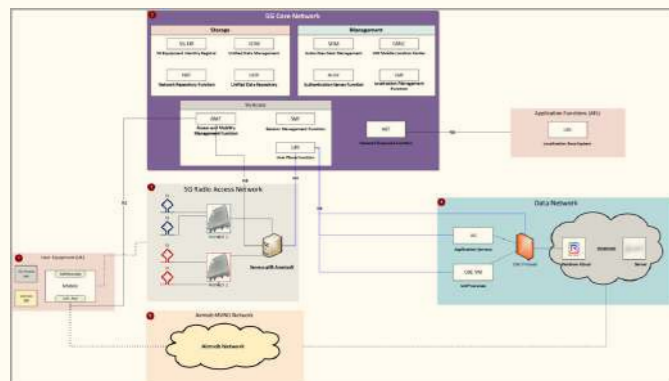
5G Core Network

Storage

5G-EIR
5G Equipment Identity Register

UDM
Unified Data Management

NRF
Network Repository Function

UDR
Unified Data Repository

Management

NSSF
Network Slice Select Management

GMLC
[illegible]

AUSF
Authentication Server Function

LMF
Location Management Function

5G Access

AMF
Access and Mobility Management Function

SMF
Session Management Function

UPF
User Plane Function

NEF
Network Exposure Function

Application Functions (AFs)

LBS
Localization Base System

N2

N3

N4

N6

5G Radio Access Network

Server with Amarisoft

Data Network

AS
Application Servers

LMC TPR
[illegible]

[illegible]

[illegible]

Server

User Equipment (UE)

Mobile

Amiroh MVNO Network

Amiroh Network